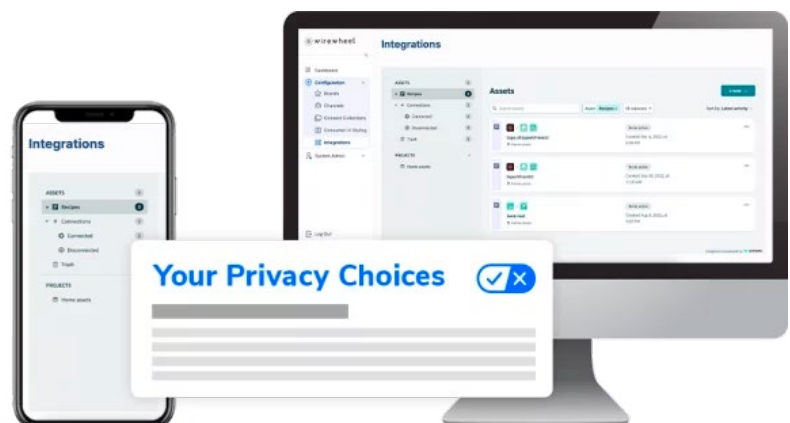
wirewheel

Integrations

Dashboard
Configuration
Brands
Channels
Consent Collection
Consumer UI Styling
Integrations
System Admin

ASSETS
Recipes
Connections
Connected
Disconnected
Trash

PROJECTS
Home assets

Assets

Log Out

Integrations

ASSETS
Recipes
Connections
Connected
Disconnected
Trash

PROJECTS
Home assets

Your Privacy Choices